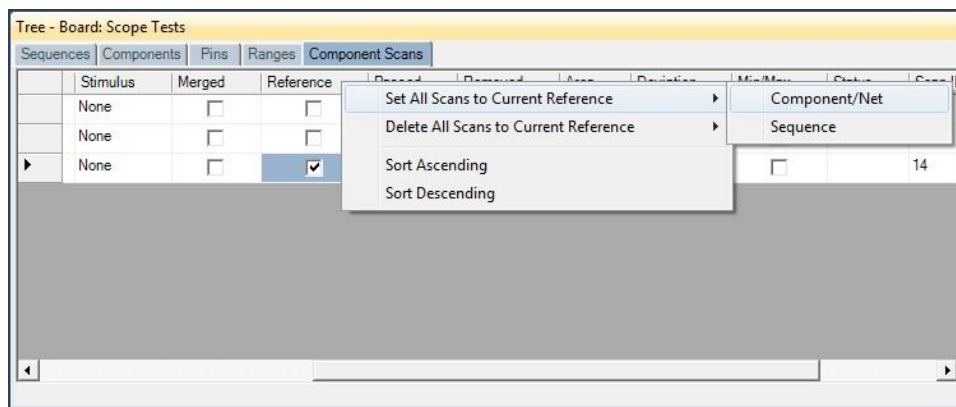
Tree - Board: Scope Tests

Sequences | Components | Pins | Ranges | Component Scans

| | Stimulus | Merged | Reference | Passed | Removed | Area | Deviation | Min/Max | Status | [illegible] |
|---|---|---|---|---|---|---|---|---|---|---|
| | None | ☐ | ☐ | | | | | | | |
| | None | ☐ | ☐ | | | | | | | |
| ▶ | None | ☐ | ☑ | | | | | ☐ | | 14 |

Set All Scans to Current Reference ▶
Delete All Scans to Current Reference ▶
Sort Ascending
Sort Descending

Component/Net
Sequence